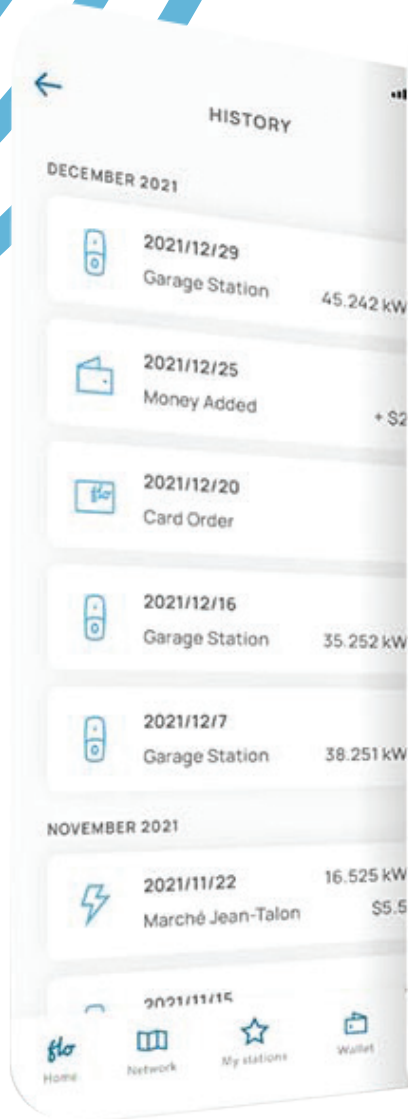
HISTORY

DECEMBER 2021

2021/12/29
Garage Station
45.242 kW

2021/12/25
Money Added
+ $2

2021/12/20
Card Order

2021/12/16
Garage Station
35.252 kW

2021/12/7
Garage Station
38.251 kW

NOVEMBER 2021

2021/11/22
Marché Jean-Talon
16.525 kW
$5.5

2021/11/15

flo
Home
Network
My stations
Wallet